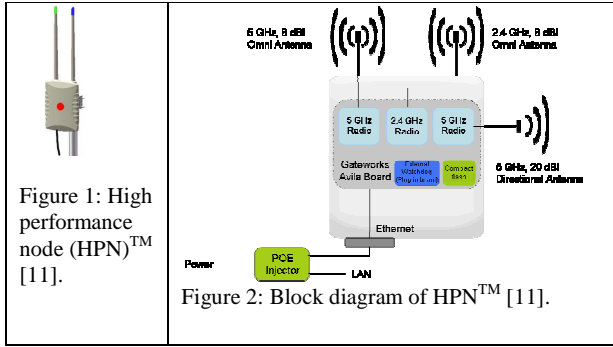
Figure 1: High performance node (HPN)$^{TM}$ [11].

5 GHz, 8 dBi Omni Antenna

2.4 GHz, 8 dBi Omni Antenna

5 GHz Radio

2.4 GHz Radio

5 GHz Radio

5 GHz, 20 dBi Directional Antenna

Gateworks Avila Board

Ethernet Watchdog (Proprietary)

Compact flash

Ethernet

Power

POE Injector

LAN

Figure 2: Block diagram of HPN$^{TM}$ [11].